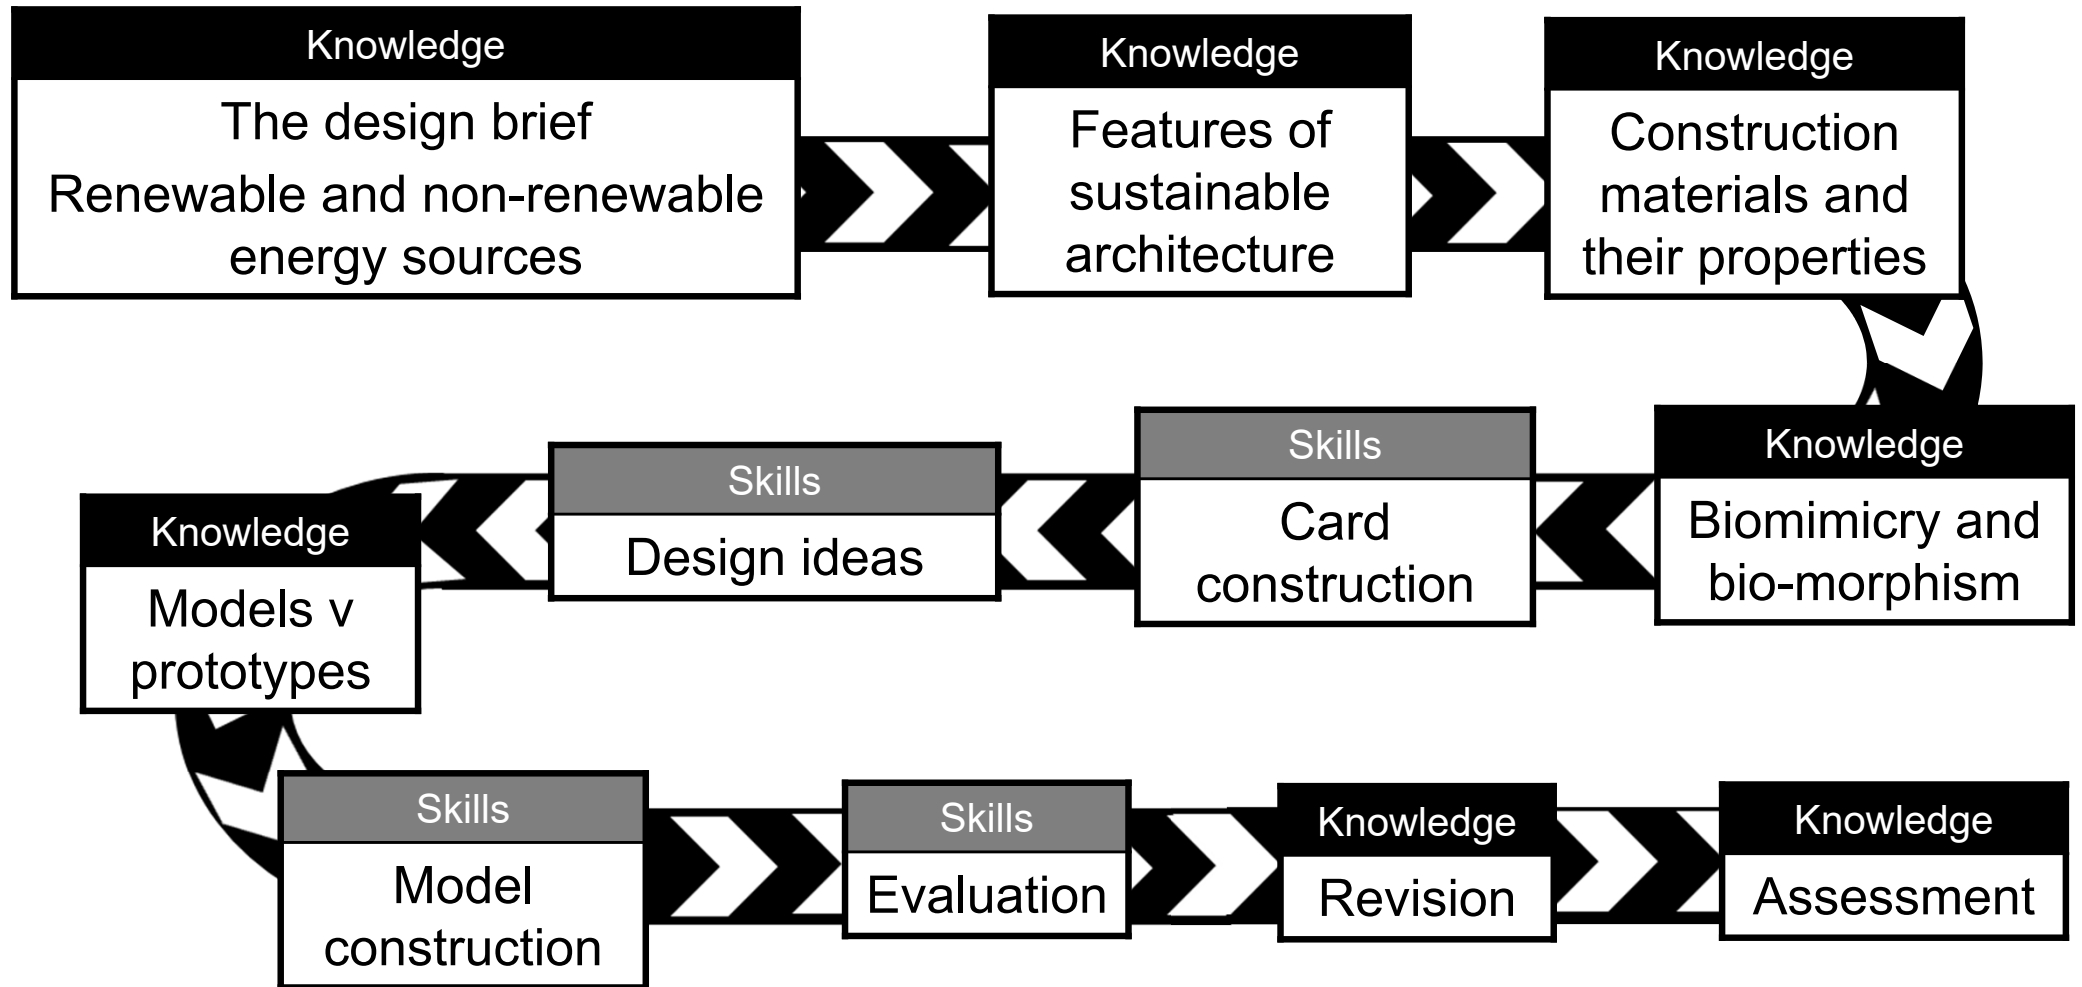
Knowledge
The design brief
Renewable and non-renewable energy sources

Knowledge
Features of sustainable architecture

Knowledge
Construction materials and their properties

Knowledge
Biomimicry and bio-morphism

Skills
Card construction

Skills
Design ideas

Knowledge
Models v prototypes

Skills
Model construction

Skills
Evaluation

Knowledge
Revision

Knowledge
Assessment